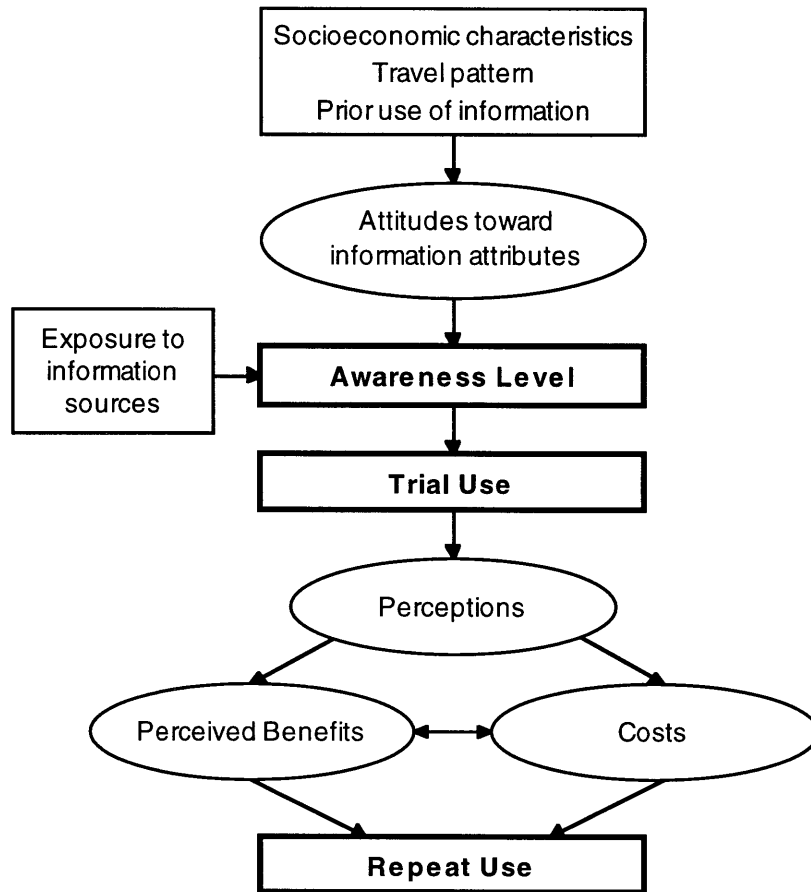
Socioeconomic characteristics
Travel pattern
Prior use of information

Attitudes toward information attributes

Exposure to information sources

Awareness Level

Trial Use

Perceptions

Perceived Benefits

Costs

Repeat Use